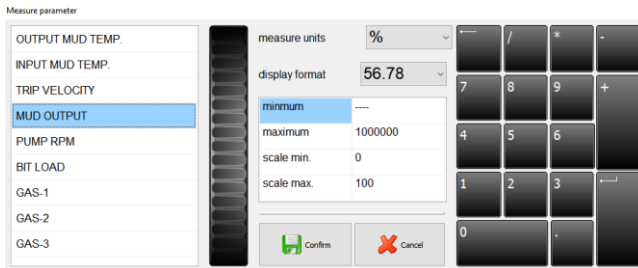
Measure parameter

OUTPUT MUD TEMP.
INPUT MUD TEMP.
TRIP VELOCITY
MUD OUTPUT
PUMP RPM
BIT LOAD
GAS-1
GAS-2
GAS-3

measure units %
display format 56.78

| minmum | ---- |
|---|---|
| maximum | 1000000 |
| scale min. | 0 |
| scale max. | 100 |

Confirm
Cancel

⟵ / * -
7 8 9 +
4 5 6
1 2 3 ⏎
0 .